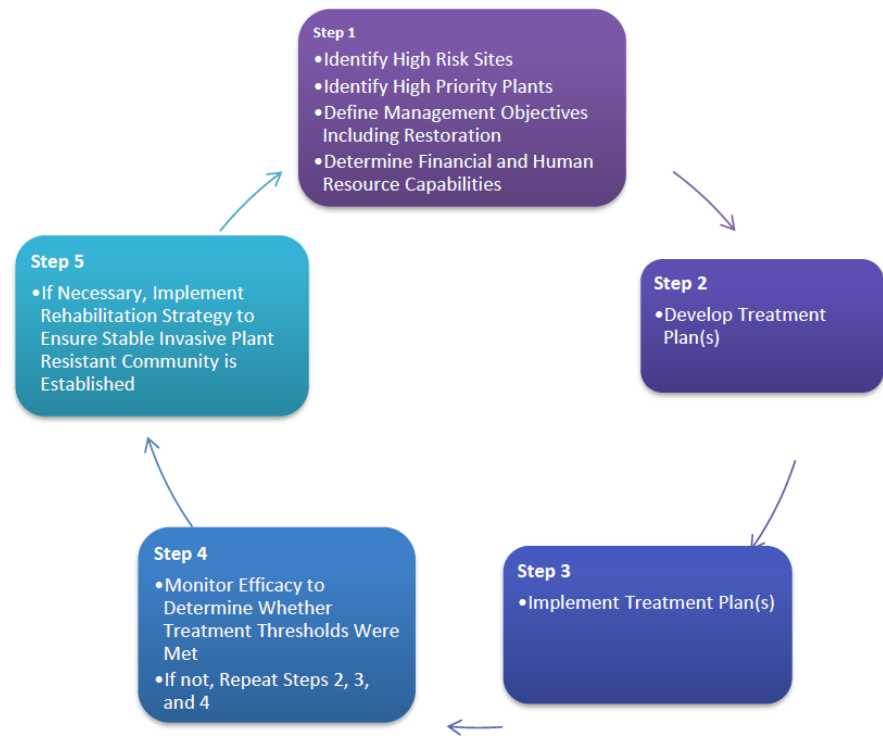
Step 1
•Identify High Risk Sites
•Identify High Priority Plants
•Define Management Objectives Including Restoration
•Determine Financial and Human Resource Capabilities

Step 2
•Develop Treatment Plan(s)

Step 3
•Implement Treatment Plan(s)

Step 4
•Monitor Efficacy to Determine Whether Treatment Thresholds Were Met
•If not, Repeat Steps 2, 3, and 4

Step 5
•If Necessary, Implement Rehabilitation Strategy to Ensure Stable Invasive Plant Resistant Community is Established